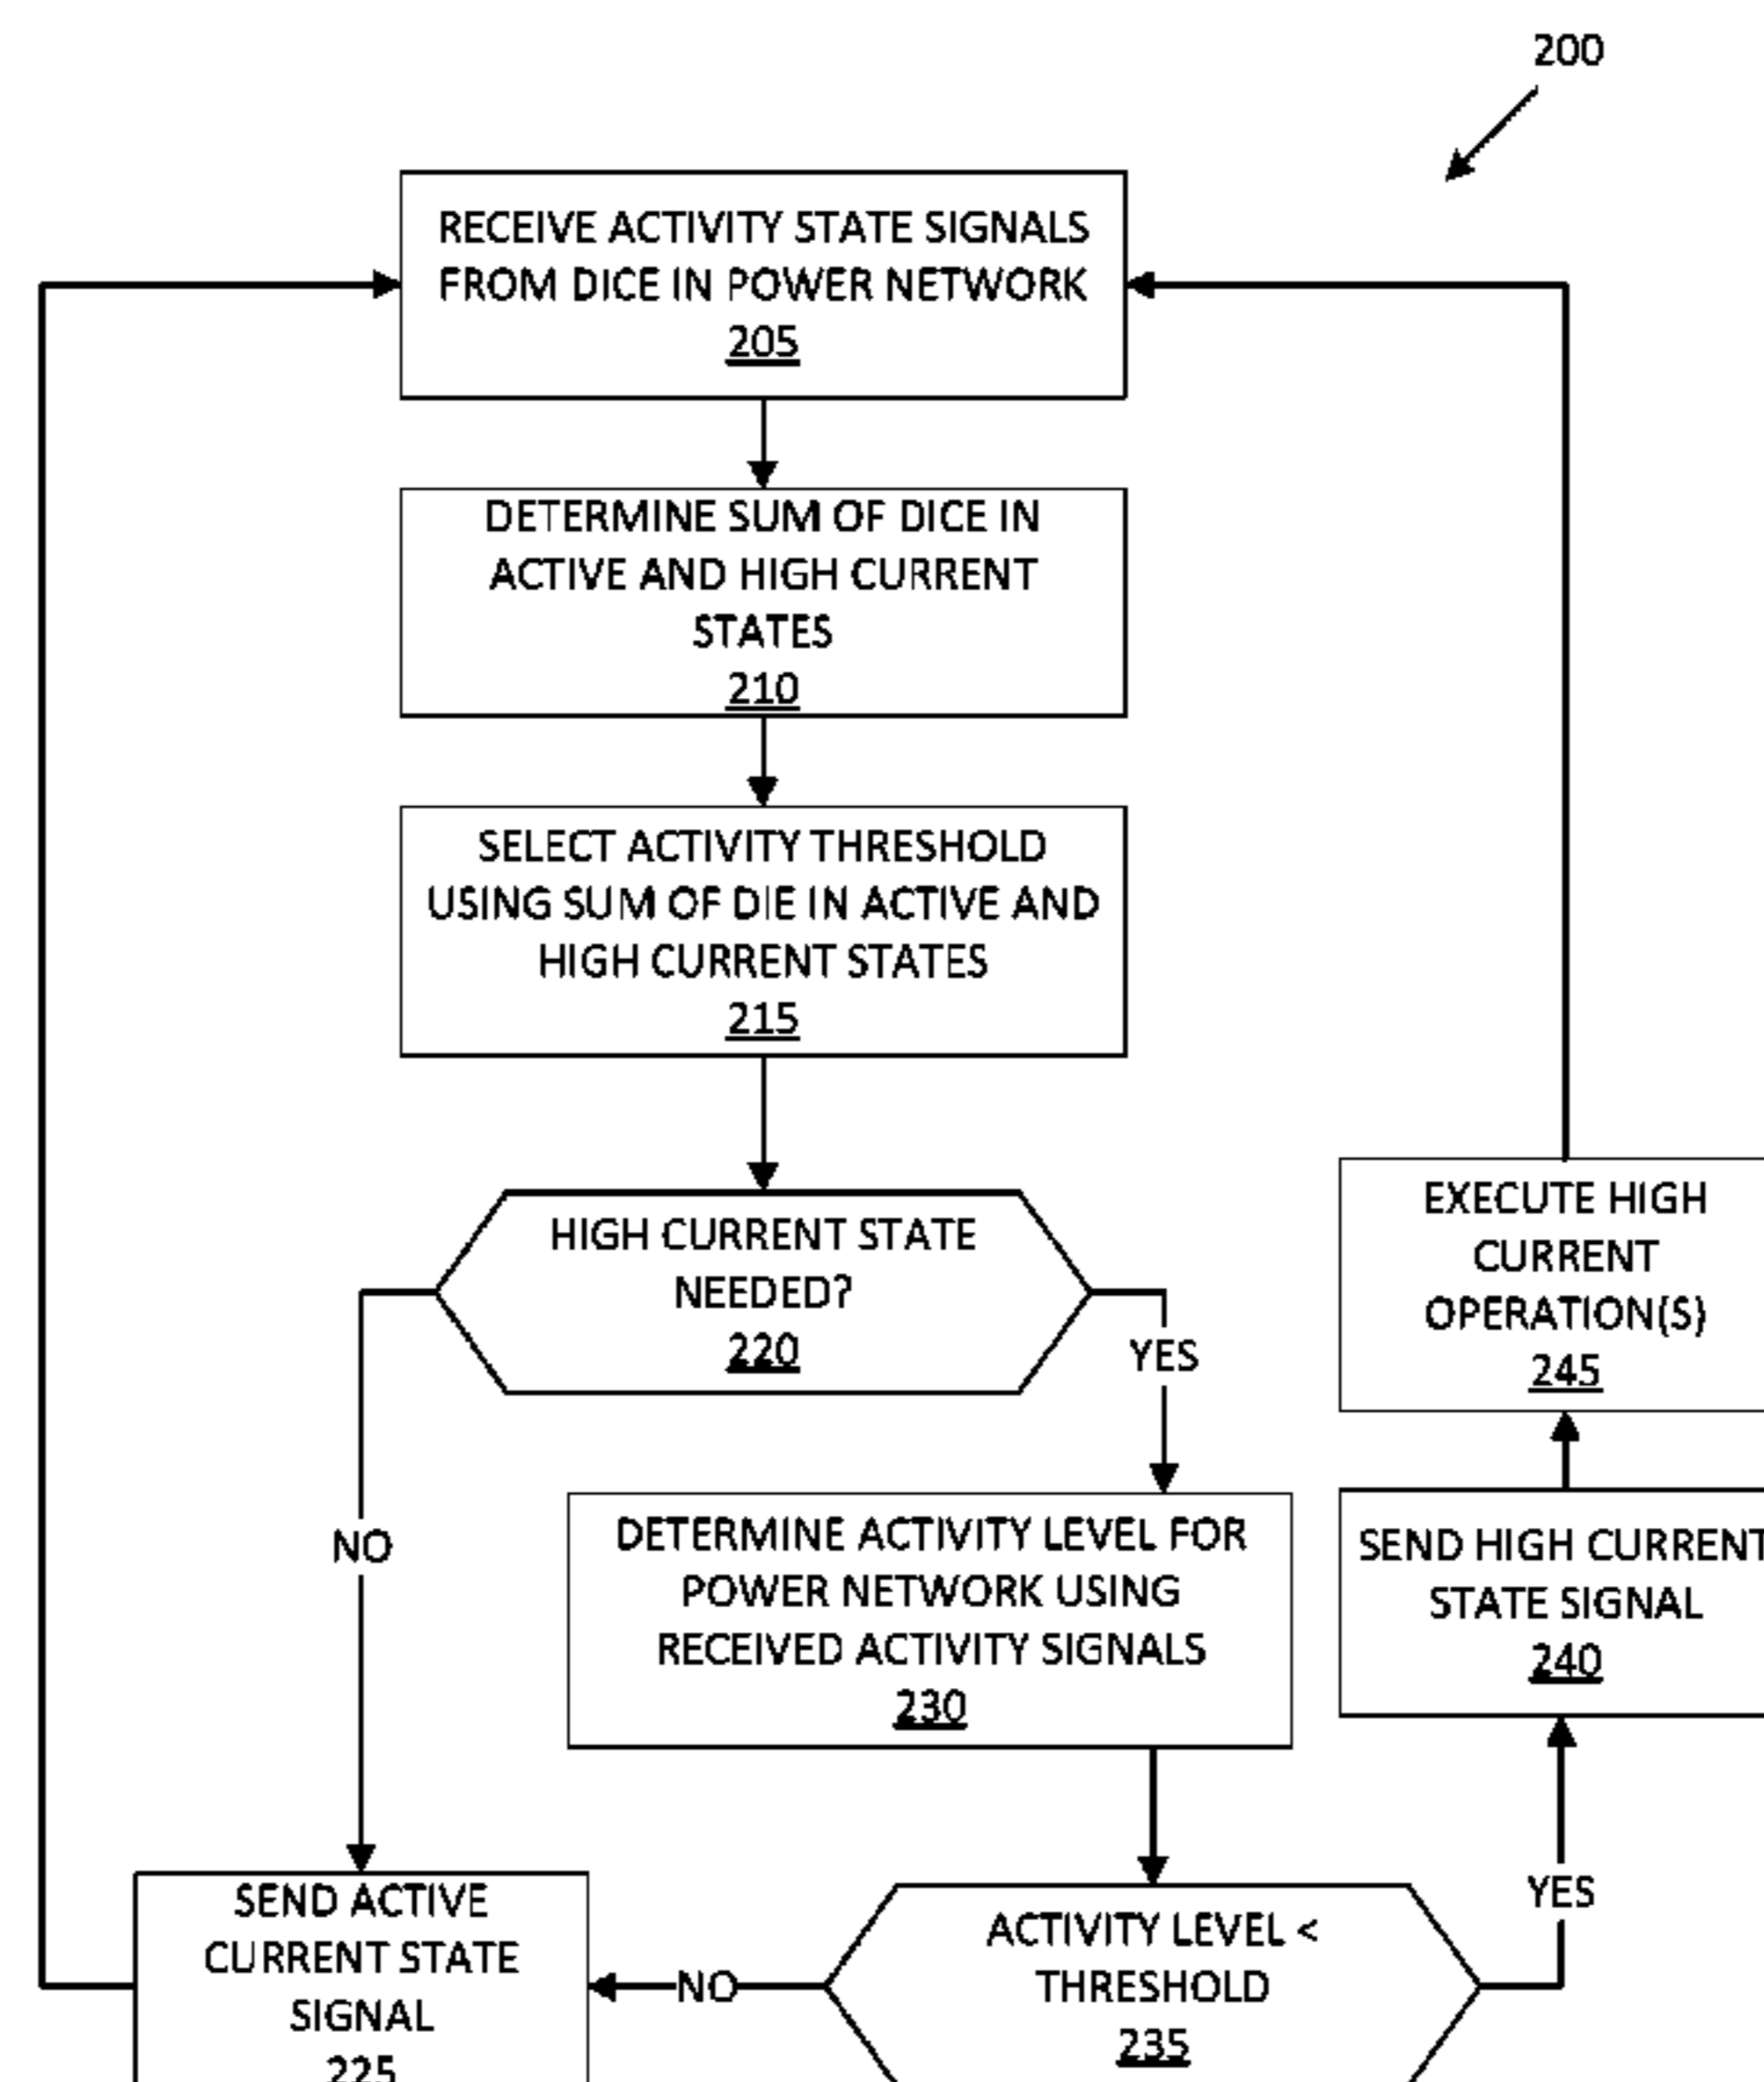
200

RECEIVE ACTIVITY STATE SIGNALS FROM DICE IN POWER NETWORK
205

DETERMINE SUM OF DICE IN ACTIVE AND HIGH CURRENT STATES
210

SELECT ACTIVITY THRESHOLD USING SUM OF DIE IN ACTIVE AND HIGH CURRENT STATES
215

HIGH CURRENT STATE NEEDED?
220

YES

NO

DETERMINE ACTIVITY LEVEL FOR POWER NETWORK USING RECEIVED ACTIVITY SIGNALS
230

EXECUTE HIGH CURRENT OPERATION(S)
245

SEND HIGH CURRENT STATE SIGNAL
240

YES

SEND ACTIVE CURRENT STATE SIGNAL
225

NO

ACTIVITY LEVEL < THRESHOLD
235